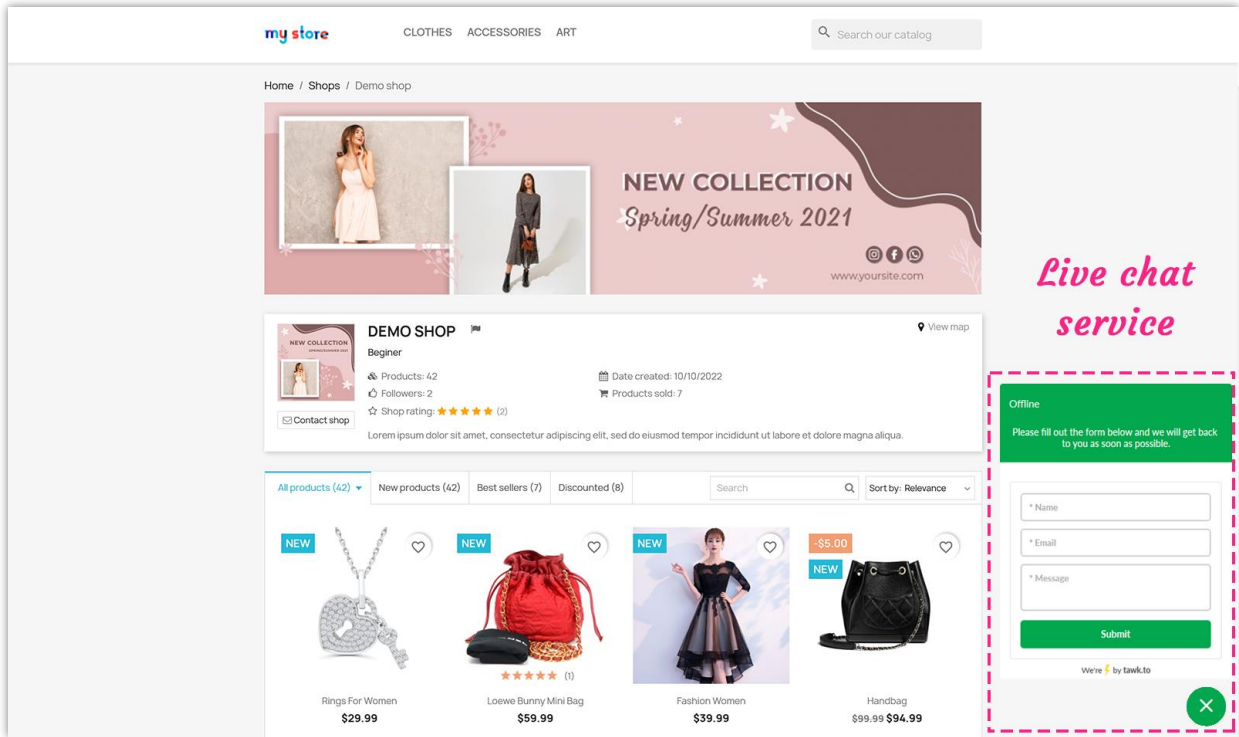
my store

CLOTHES ACCESSORIES ART

Search our catalog

Home / Shops / Demo shop

NEW COLLECTION
Spring/Summer 2021

www.yoursite.com

Live chat service

NEW COLLECTION

DEMO SHOP

Beginer

Products: 42
Followers: 2
Shop rating: ★★★★★ (2)

Date created: 10/10/2022
Products sold: 7

View map

Contact shop

Lorem ipsum dolor sit amet, consectetur adipiscing elit, sed do eiusmod tempor incididunt ut labore et dolore magna aliqua.

All products (42) | New products (42) | Best sellers (7) | Discounted (8)

Search

Sort by: Relevance

NEW

Rings For Women
$29.99

NEW

★★★★★ (1)

Loewe Bunny Mini Bag
$59.99

NEW

Fashion Women
$39.99

-$5.00
NEW

Handbag
$99.99 $94.99

Offline

Please fill out the form below and we will get back to you as soon as possible.

* Name

* Email

* Message

Submit

We're ⚡ by tawk.to